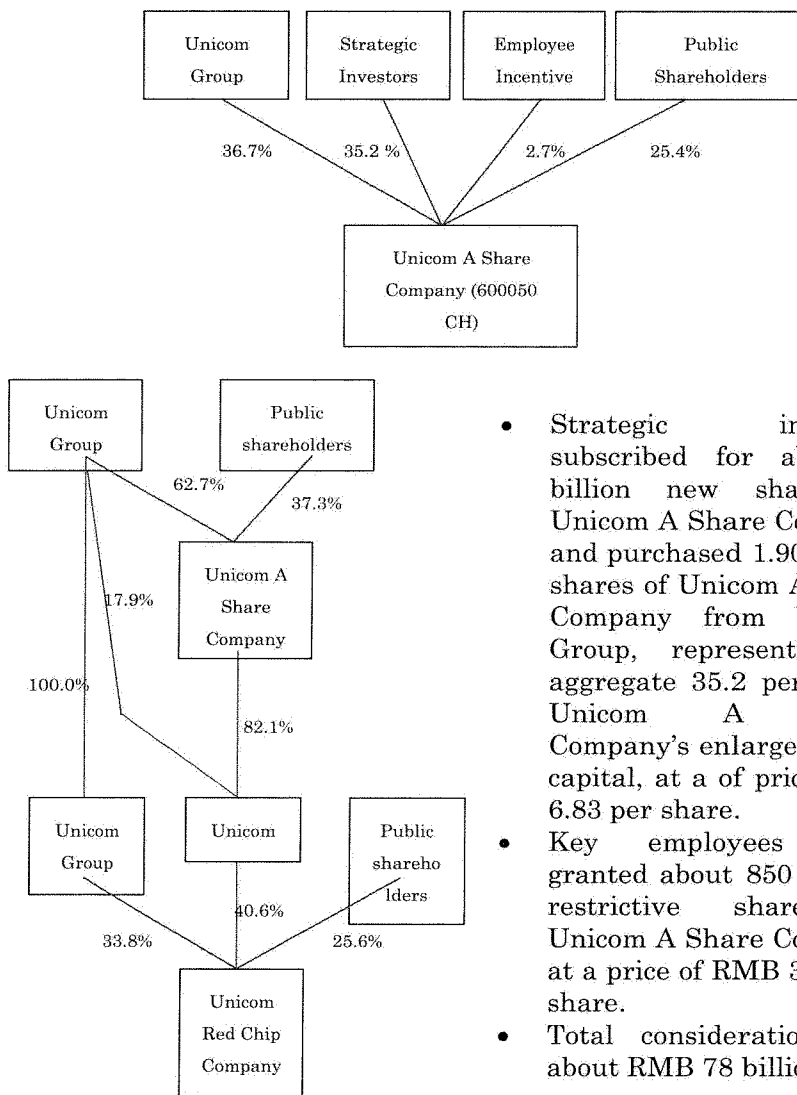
Unicom Group

Strategic Investors

Employee Incentive

Public Shareholders

36.7%

35.2 %

2.7%

25.4%

Unicom A Share Company (600050 CH)

Unicom Group

Public shareholders

62.7%

37.3%

Unicom A Share Company

17.9%

100.0%

82.1%

Unicom Group

Unicom

Public shareho lders

40.6%

33.8%

25.6%

Unicom Red Chip Company

• Strategic in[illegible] subscribed for a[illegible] billion new sha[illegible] Unicom A Share Co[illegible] and purchased 1.90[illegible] shares of Unicom A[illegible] Company from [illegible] Group, represent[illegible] aggregate 35.2 per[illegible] Unicom A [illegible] Company's enlarge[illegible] capital, at a of pric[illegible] 6.83 per share.

• Key employees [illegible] granted about 850 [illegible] restrictive share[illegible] Unicom A Share Co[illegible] at a price of RMB 3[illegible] share.

• Total consideratio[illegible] about RMB 78 billio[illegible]